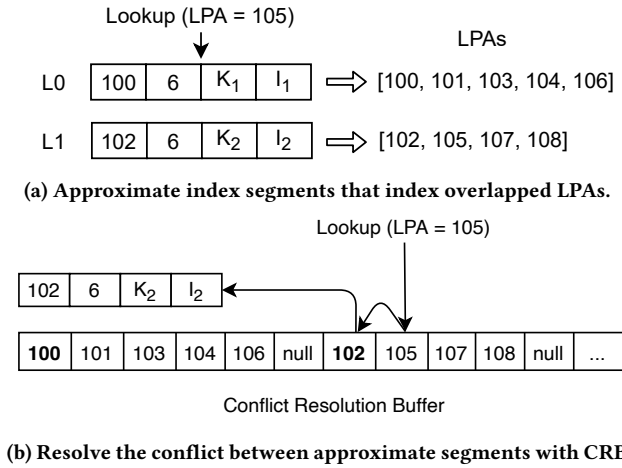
Lookup (LPA = 105)

LPAs

L0

| 100 | 6 | $K_1$ | $I_1$ |
|---|---|---|---|

[100, 101, 103, 104, 106]

L1

| 102 | 6 | $K_2$ | $I_2$ |
|---|---|---|---|

[102, 105, 107, 108]

(a) Approximate index segments that index overlapped LPAs.

Lookup (LPA = 105)

| 102 | 6 | $K_2$ | $I_2$ |
|---|---|---|---|

| **100** | 101 | 103 | 104 | 106 | null | **102** | 105 | 107 | 108 | null | ... |
|---|---|---|---|---|---|---|---|---|---|---|---|

Conflict Resolution Buffer

(b) Resolve the conflict between approximate segments with CRB